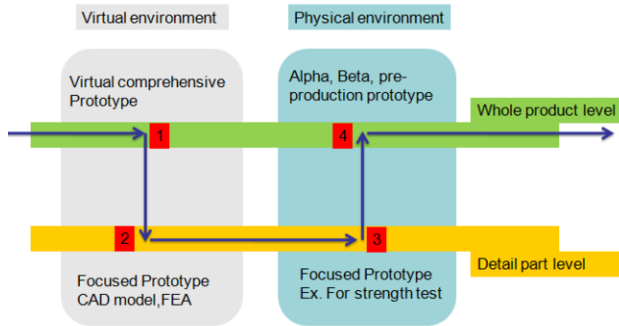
Virtual environment

Physical environment

Virtual comprehensive Prototype

Alpha, Beta, pre-production prototype

Whole product level

1

4

2

3

Detail part level

Focused Prototype CAD model,FEA

Focused Prototype Ex. For strength test